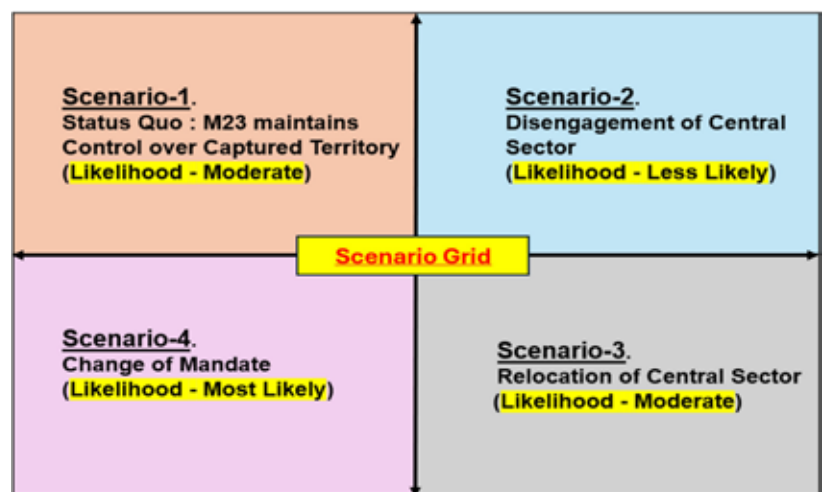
Scenario-1.
Status Quo : M23 maintains Control over Captured Territory
(Likelihood - Moderate)

Scenario-2.
Disengagement of Central Sector
(Likelihood - Less Likely)

Scenario Grid

Scenario-4.
Change of Mandate
(Likelihood - Most Likely)

Scenario-3.
Relocation of Central Sector
(Likelihood - Moderate)